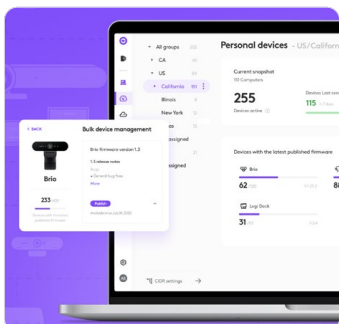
All groups 223
CA
US
California 65
Illinois
New York
ssigned
ssigned

Personal devices - US/Californ

Current snapshot
110 Computers
255
Devices online

Devices Last exe
115

Devices with the latest published firmware
Brio
62
Logi Dock
31

< BACK
Bulk device management
Brio
233
Brio firmware version 1.3
1.3 release notes
More
Publish

GDPR settings